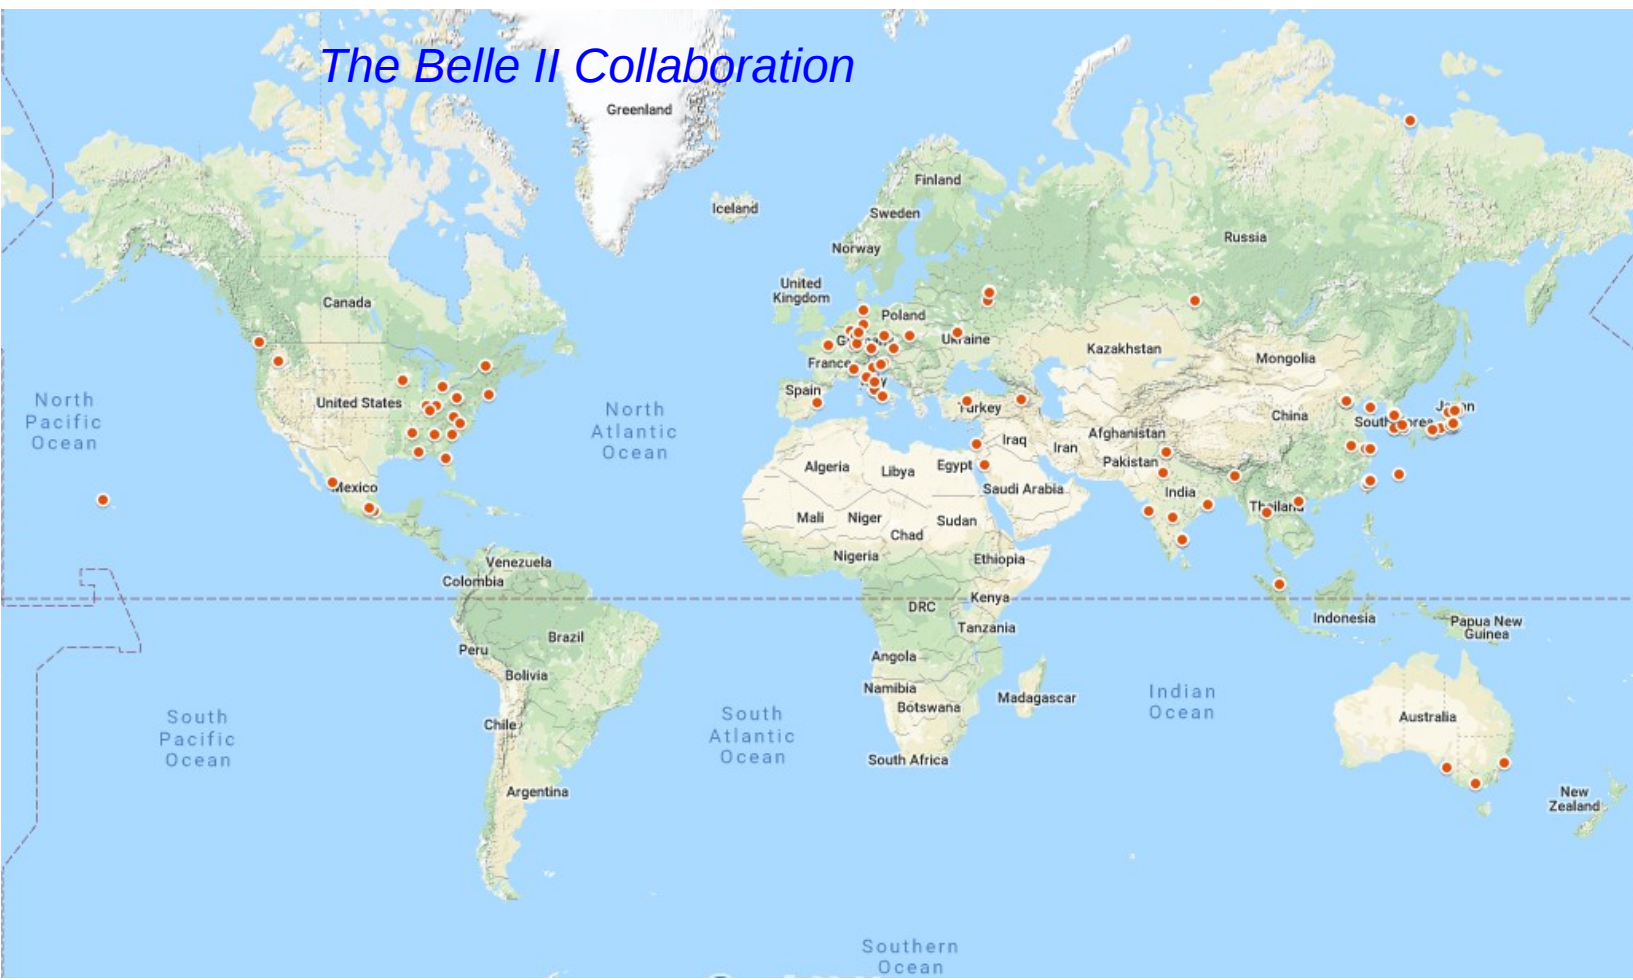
The Belle II Collaboration

Greenland

Iceland

Finland

Sweden

Norway

United Kingdom

Poland

Ukraine

France

Spain

Russia

Kazakhstan

Mongolia

Canada

United States

Mexico

North Pacific Ocean

North Atlantic Ocean

Turkey

Iraq

Iran

Afghanistan

Pakistan

China

South Korea

Japan

India

Thailand

Algeria

Libya

Egypt

Saudi Arabia

Mali

Niger

Chad

Sudan

Nigeria

Ethiopia

Venezuela

Colombia

Kenya

DRC

Tanzania

Indonesia

Papua New Guinea

Brazil

Peru

Bolivia

Angola

Namibia

Botswana

Madagascar

Indian Ocean

Australia

South Pacific Ocean

South Atlantic Ocean

Chile

South Africa

Argentina

New Zealand

Southern Ocean